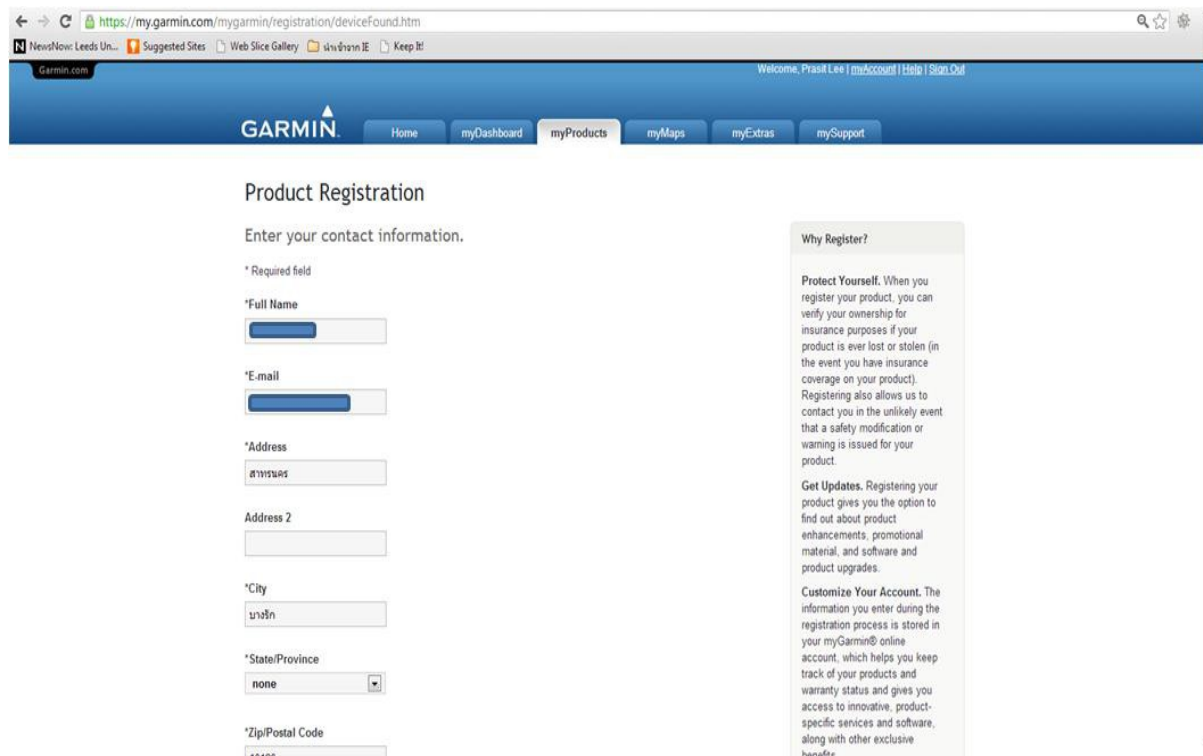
https://my.garmin.com/mygarmin/registration/deviceFound.htm

NewsNow: Leeds Un... Suggested Sites Web Slice Gallery นำเข้าจาก IE Keep It!

Garmin.com

Welcome, Prasit Lee | myAccount | Help | Sign Out

GARMIN.

Home myDashboard myProducts myMaps myExtras mySupport

Product Registration

Enter your contact information.

* Required field

*Full Name

*E-mail

*Address

สาทรนคร

Address 2

*City

บางรัก

*State/Province

none

*Zip/Postal Code

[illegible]

Why Register?

Protect Yourself. When you register your product, you can verify your ownership for insurance purposes if your product is ever lost or stolen (in the event you have insurance coverage on your product). Registering also allows us to contact you in the unlikely event that a safety modification or warning is issued for your product.

Get Updates. Registering your product gives you the option to find out about product enhancements, promotional material, and software and product upgrades.

Customize Your Account. The information you enter during the registration process is stored in your myGarmin® online account, which helps you keep track of your products and warranty status and gives you access to innovative, product-specific services and software, along with other exclusive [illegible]